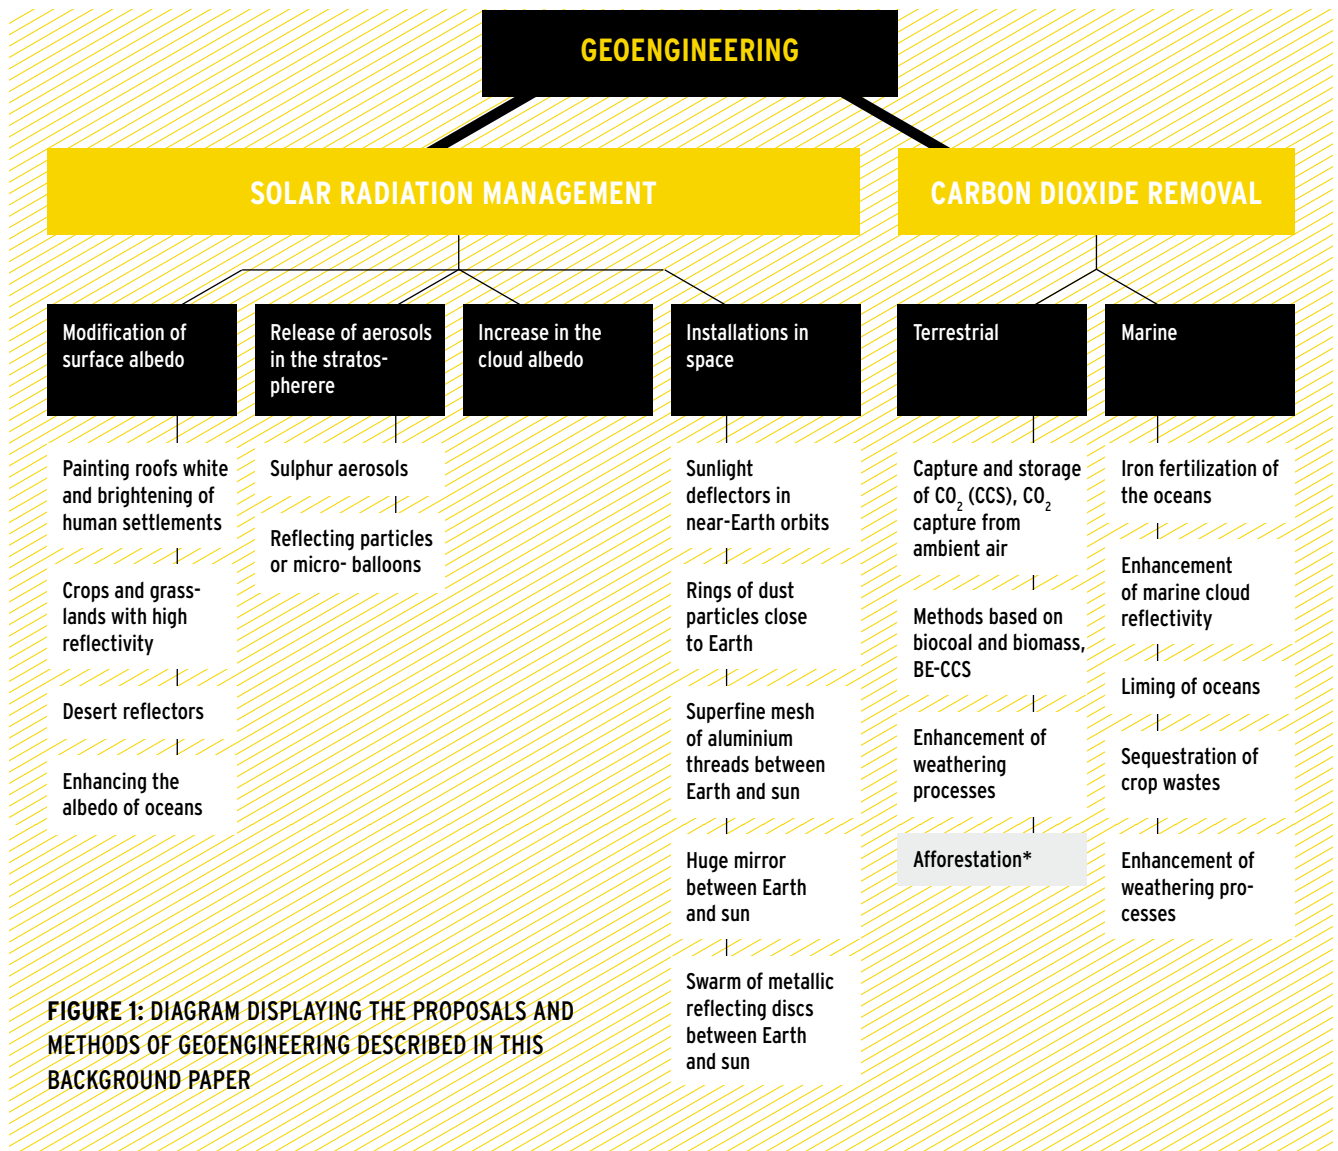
GEOENGINEERING

SOLAR RADIATION MANAGEMENT

CARBON DIOXIDE REMOVAL

Modification of surface albedo

Painting roofs white and brightening of human settlements

Crops and grasslands with high reflectivity

Desert reflectors

Enhancing the albedo of oceans

Release of aerosols in the stratospherere

Sulphur aerosols

Reflecting particles or micro- balloons

Increase in the cloud albedo

Installations in space

Sunlight deflectors in near-Earth orbits

Rings of dust particles close to Earth

Superfine mesh of aluminium threads between Earth and sun

Huge mirror between Earth and sun

Swarm of metallic reflecting discs between Earth and sun

Terrestrial

Capture and storage of $CO_2$ (CCS), $CO_2$ capture from ambient air

Methods based on biocoal and biomass, BE-CCS

Enhancement of weathering processes

Afforestation*

Marine

Iron fertilization of the oceans

Enhancement of marine cloud reflectivity

Liming of oceans

Sequestration of crop wastes

Enhancement of weathering processes

FIGURE 1: DIAGRAM DISPLAYING THE PROPOSALS AND METHODS OF GEOENGINEERING DESCRIBED IN THIS BACKGROUND PAPER